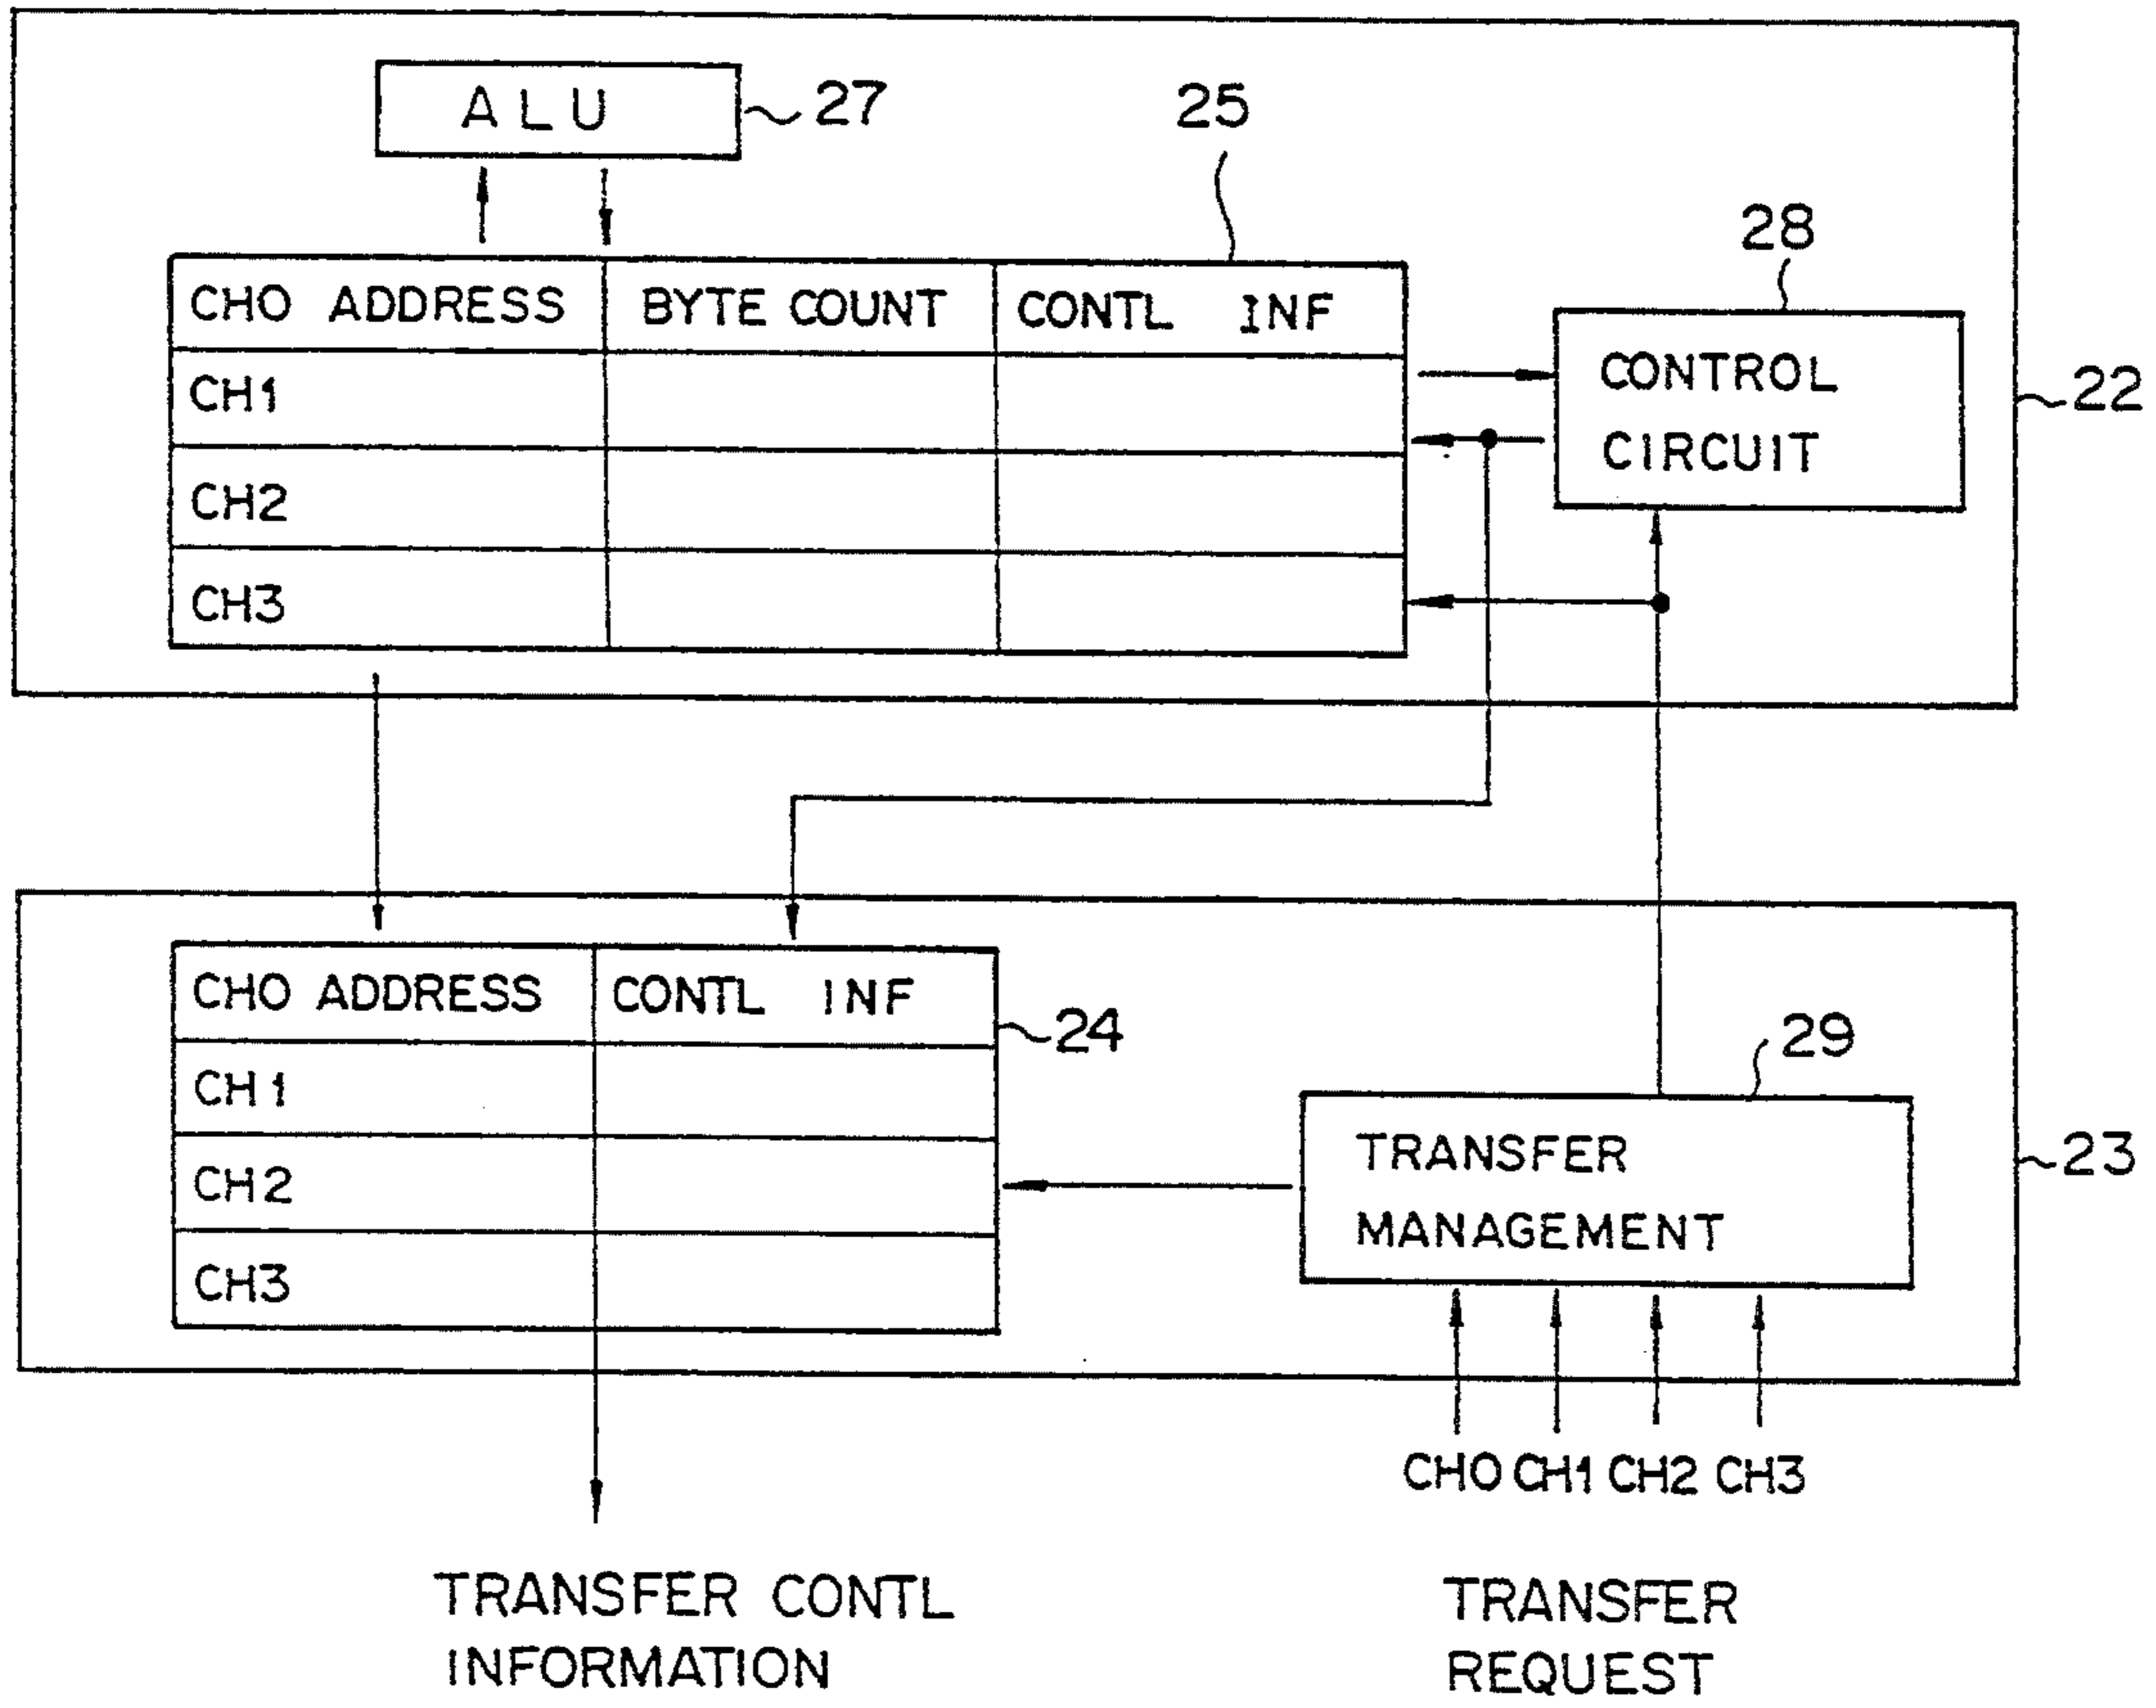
ALU 27

25

| CHO ADDRESS | BYTE COUNT | CONTL INF |
|---|---|---|
| CH1 | | |
| CH2 | | |
| CH3 | | |

28

CONTROL CIRCUIT

22

| CHO ADDRESS | CONTL INF |
|---|---|
| CH1 | |
| CH2 | |
| CH3 | |

24

29

TRANSFER MANAGEMENT

23

CHO CH1 CH2 CH3

TRANSFER CONTL INFORMATION

TRANSFER REQUEST